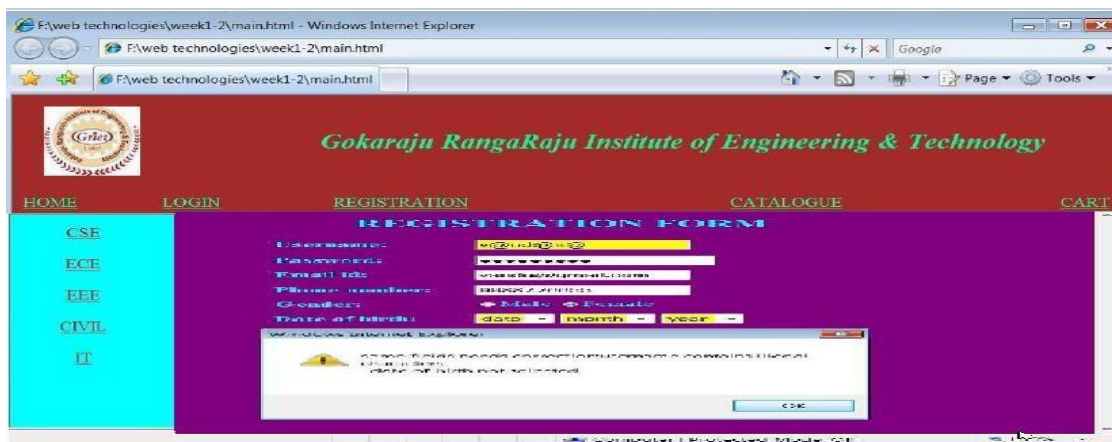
F:\web technologies\week1-2\main.html - Windows Internet Explorer

F:\web technologies\week1-2\main.html

Google

F:\web technologies\week1-2\main.html

Page ▾ Tools ▾

Griet

Gokaraju RangaRaju Institute of Engineering & Technology

HOME LOGIN REGISTRATION CATALOGUE CART

REGISTRATION FORM

CSE

ECE

EEE

CIVIL

IT

Username: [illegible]

Password: •••••••••

Email id: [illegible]

Phone number: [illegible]

Gender: Male Female

Date of birth: date month year

Windows Internet Explorer

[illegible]
date of birth not selected

OK

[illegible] Protected Mode: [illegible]